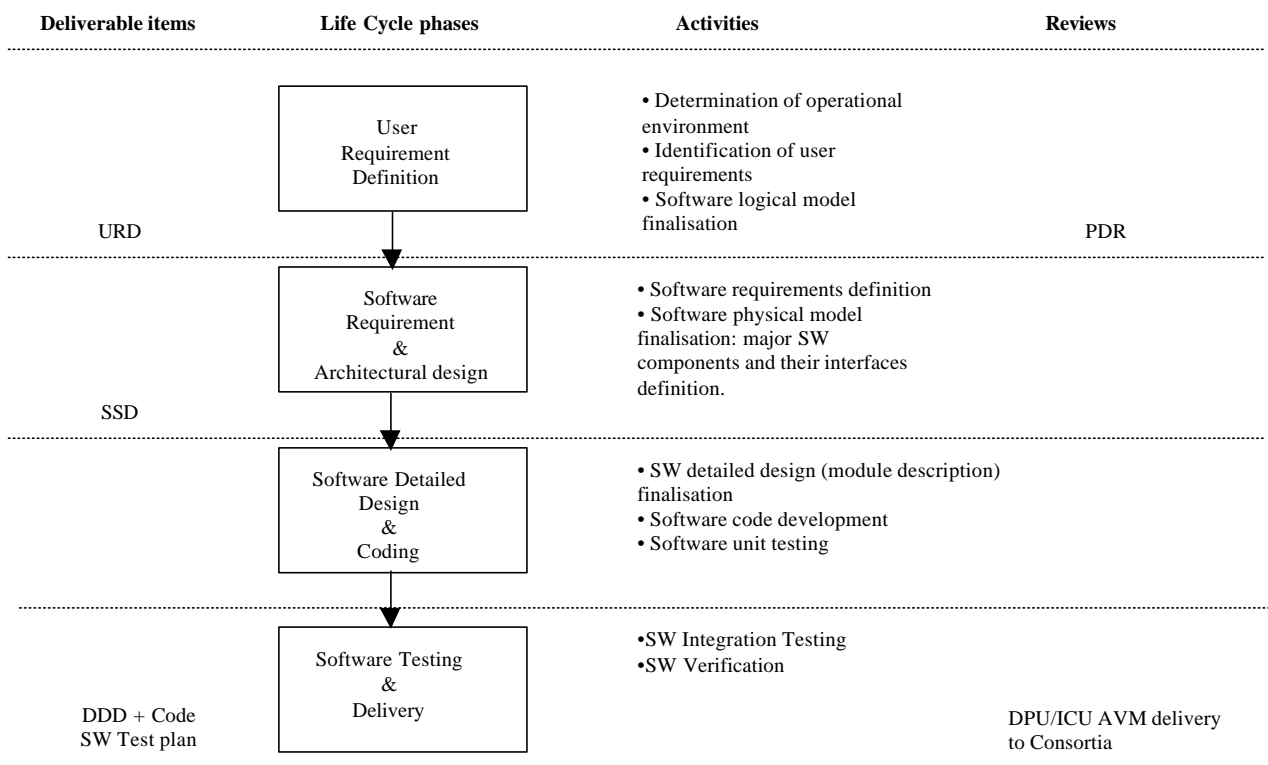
Deliverable items

Life Cycle phases

Activities

Reviews

User Requirement Definition

• Determination of operational environment
• Identification of user requirements
• Software logical model finalisation

URD

PDR

Software Requirement & Architectural design

• Software requirements definition
• Software physical model finalisation: major SW components and their interfaces definition.

SSD

Software Detailed Design & Coding

• SW detailed design (module description) finalisation
• Software code development
• Software unit testing

Software Testing & Delivery

•SW Integration Testing
•SW Verification

DDD + Code
SW Test plan

DPU/ICU AVM delivery to Consortia